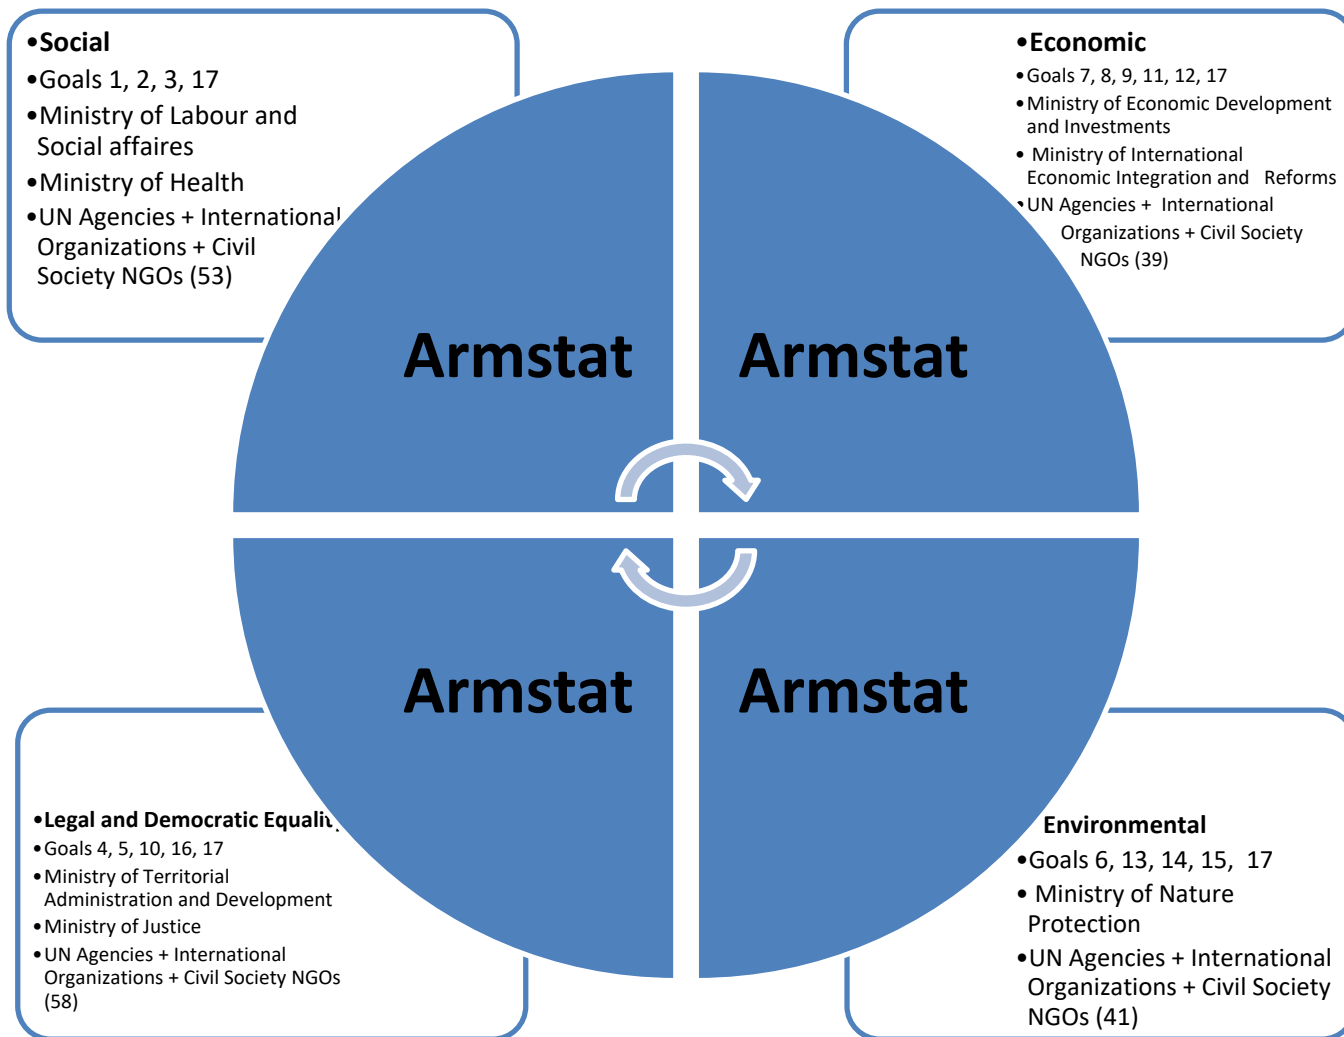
•Social
•Goals 1, 2, 3, 17
•Ministry of Labour and Social affaires
•Ministry of Health
•UN Agencies + International Organizations + Civil Society NGOs (53)

•Economic
•Goals 7, 8, 9, 11, 12, 17
•Ministry of Economic Development and Investments
• Ministry of International Economic Integration and Reforms
•UN Agencies + International Organizations + Civil Society NGOs (39)

Armstat

Armstat

Armstat

Armstat

•Legal and Democratic Equality
•Goals 4, 5, 10, 16, 17
•Ministry of Territorial Administration and Development
•Ministry of Justice
•UN Agencies + International Organizations + Civil Society NGOs (58)

Environmental
•Goals 6, 13, 14, 15, 17
• Ministry of Nature Protection
•UN Agencies + International Organizations + Civil Society NGOs (41)